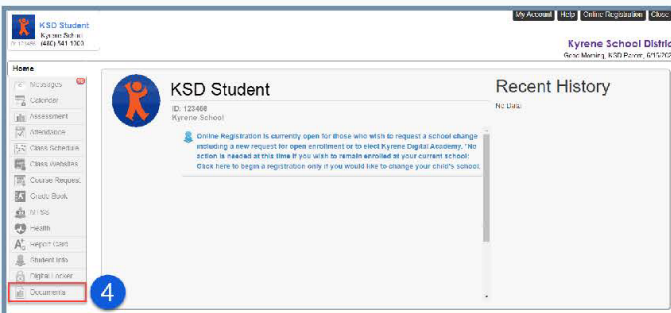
KSD Student
Kyrene School
ID: 123466 (480) 541-1000

My Account | Help | Online Registration | Close

Kyrene School Distric
Good Morning, KSD Parent, 6/15/202

Home
Messages
Calendar
Assessment
Attendance
Class Schedule
Class Websites
Course Request
Grade Book
MTSS
Health
Report Card
Student Info
Digital Locker
Documents

4

KSD Student
ID: 123466
Kyrene School

Online Registration is currently open for those who wish to request a school change including a new request for open enrollment or to elect Kyrene Digital Academy. *No action is needed at this time if you wish to remain enrolled at your current school! Click here to begin a registration only if you would like to change your child's school.

Recent History
No Data